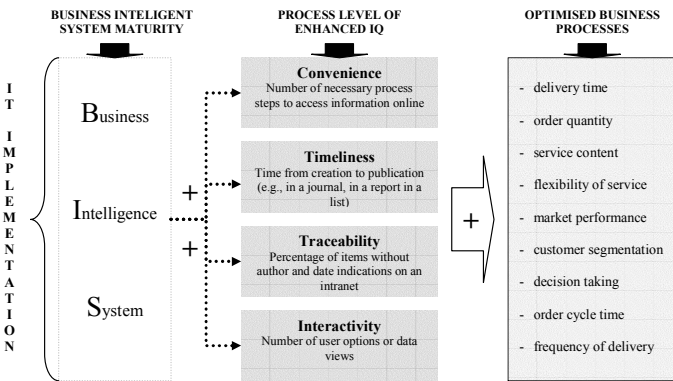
BUSINESS INTELIGENT SYSTEM MATURITY

PROCESS LEVEL OF ENHANCED IQ

OPTIMISED BUSINESS PROCESSES

IT IMPLEMENTATION

Business

Intelligence

System

+

+

Convenience
Number of necessary process steps to access information online

Timeliness
Time from creation to publication (e.g., in a journal, in a report in a list)

Traceability
Percentage of items without author and date indications on an intranet

Interactivity
Number of user options or data views

+

- delivery time
- order quantity
- service content
- flexibility of service
- market performance
- customer segmentation
- decision taking
- order cycle time
- frequency of delivery